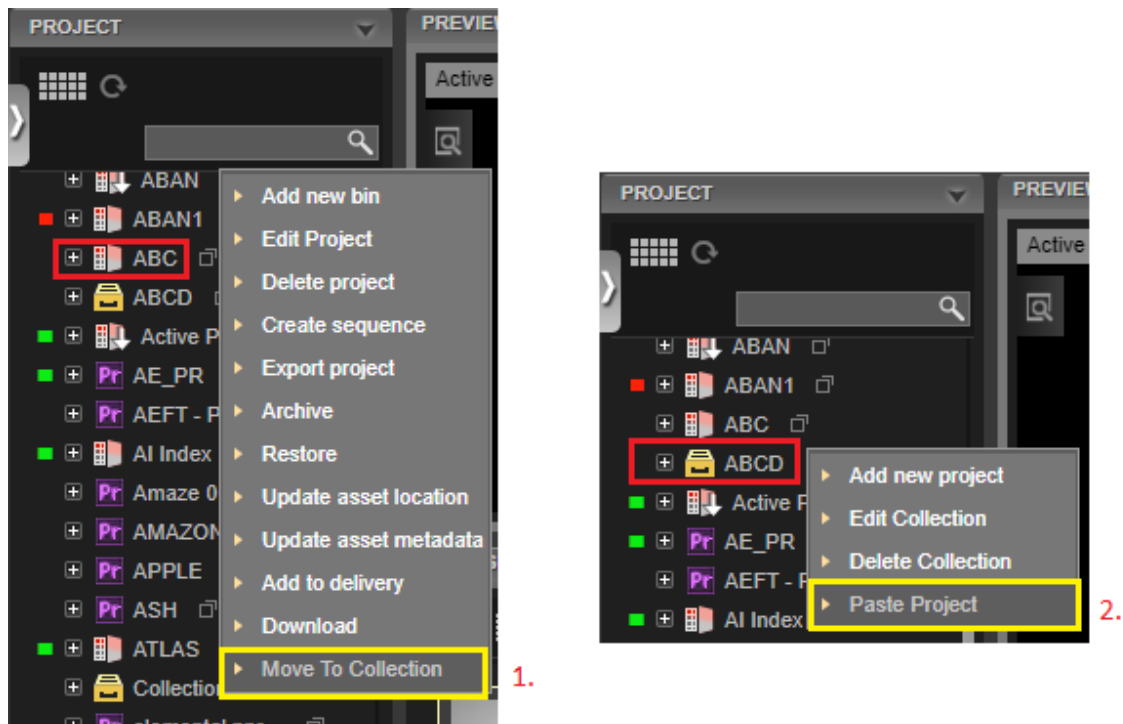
PROJECT

PREVIE

Active

ABAN

ABAN1

ABC

ABCD

Active P

AE_PR

AEFT - P

AI Index

Amaze 0

AMAZON

APPLE

ASH

ATLAS

Collection

Add new bin
Edit Project
Delete project
Create sequence
Export project
Archive
Restore
Update asset location
Update asset metadata
Add to delivery
Download
Move To Collection

1.

PROJECT

PREVIE

Active

ABAN

ABAN1

ABC

ABCD

Active P

AE_PR

AEFT - P

AI Index

Add new project
Edit Collection
Delete Collection
Paste Project

2.